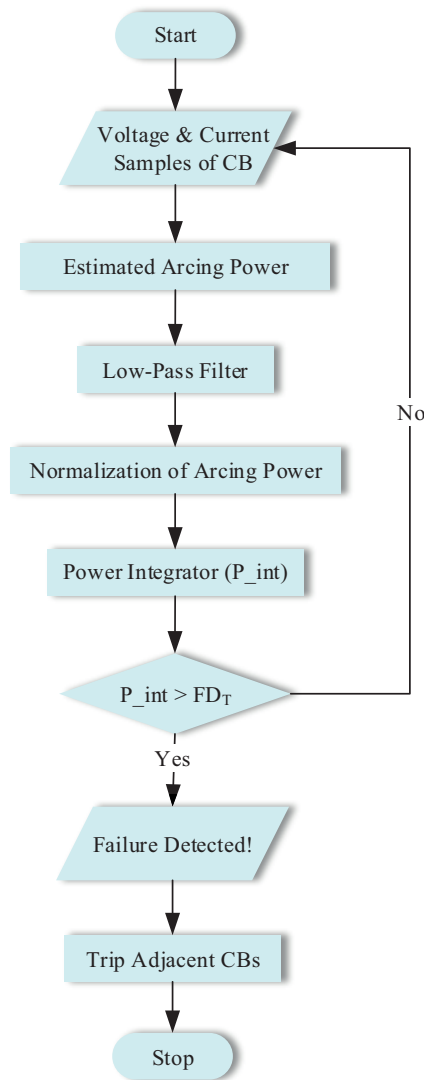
Start

Voltage & Current Samples of CB

Estimated Arcing Power

Low-Pass Filter

Normalization of Arcing Power

Power Integrator (P_int)

P_int > $FD_T$

No

Yes

Failure Detected!

Trip Adjacent CBs

Stop